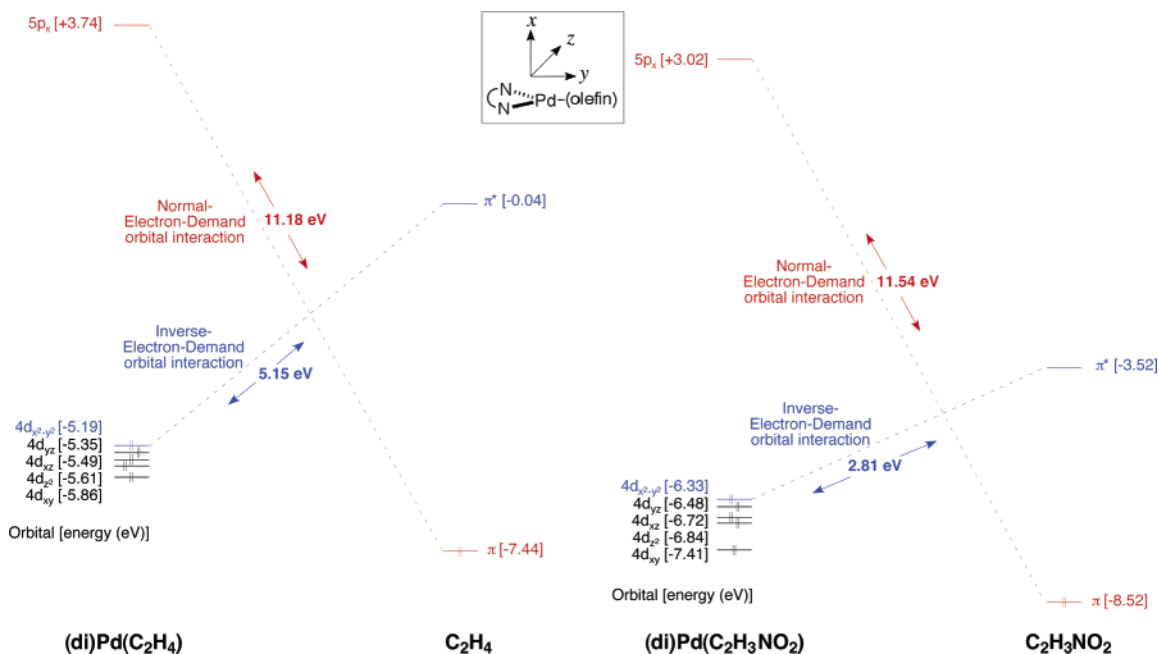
$5p_x$ [+3.74]

$x$
$z$
$y$
N
N
Pd–(olefin)

$5p_x$ [+3.02]

Normal-Electron-Demand orbital interaction
11.18 eV

$\pi^*$ [-0.04]

Normal-Electron-Demand orbital interaction
11.54 eV

Inverse-Electron-Demand orbital interaction
5.15 eV

$\pi^*$ [-3.52]

$4d_{x^2-y^2}$ [-5.19]
$4d_{yz}$ [-5.35]
$4d_{xz}$ [-5.49]
$4d_{z^2}$ [-5.61]
$4d_{xy}$ [-5.86]

Orbital [energy (eV)]

Inverse-Electron-Demand orbital interaction
2.81 eV

$4d_{x^2-y^2}$ [-6.33]
$4d_{yz}$ [-6.48]
$4d_{xz}$ [-6.72]
$4d_{z^2}$ [-6.84]
$4d_{xy}$ [-7.41]

$\pi$ [-7.44]

Orbital [energy (eV)]

$\pi$ [-8.52]

(di)Pd($C_2H_4$)
$C_2H_4$
(di)Pd($C_2H_3NO_2$)
$C_2H_3NO_2$